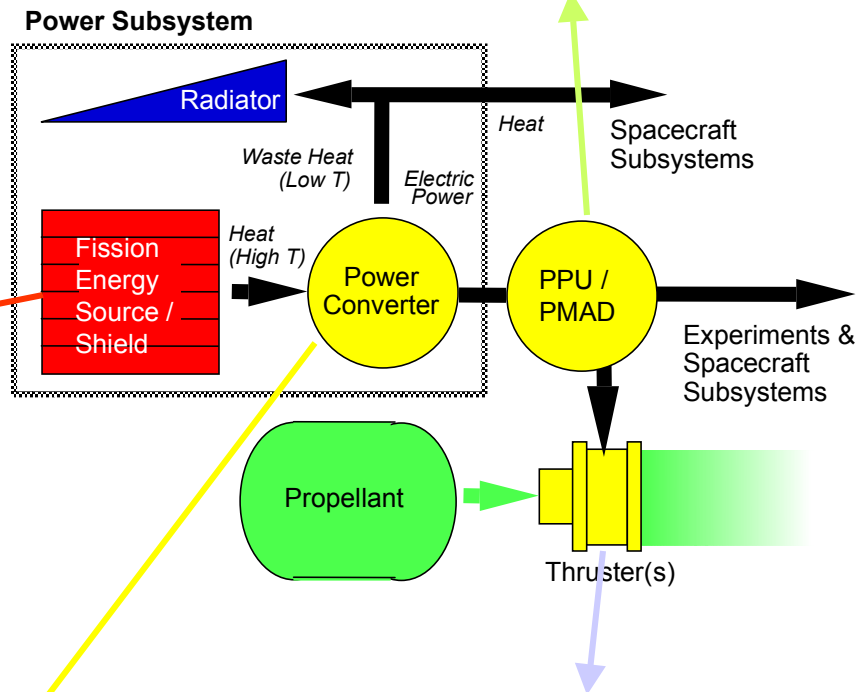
Power Subsystem

Radiator

Heat

Spacecraft Subsystems

Waste Heat (Low T)

Electric Power

Heat (High T)

Fission Energy Source / Shield

Power Converter

PPU / PMAD

Experiments & Spacecraft Subsystems

Propellant

Thruster(s)